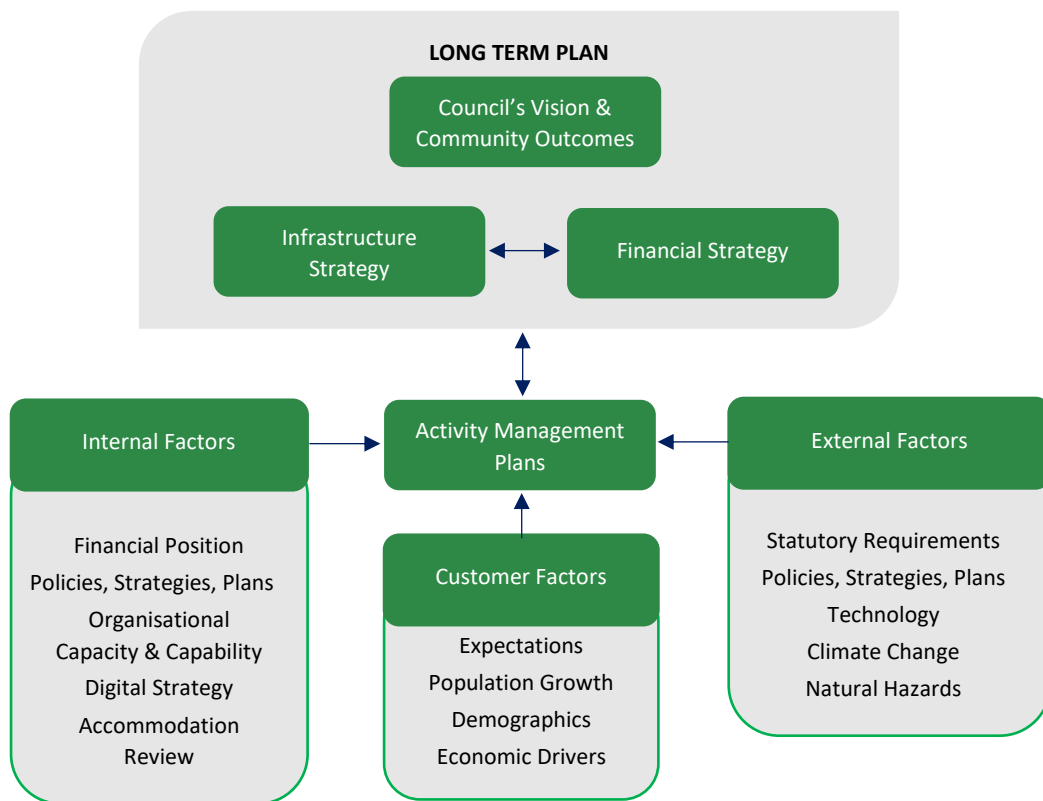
LONG TERM PLAN

Council's Vision & Community Outcomes

Infrastructure Strategy

Financial Strategy

Internal Factors

Financial Position
Policies, Strategies, Plans
Organisational Capacity & Capability
Digital Strategy
Accommodation Review

Activity Management Plans

Customer Factors

Expectations
Population Growth
Demographics
Economic Drivers

External Factors

Statutory Requirements
Policies, Strategies, Plans
Technology
Climate Change
Natural Hazards